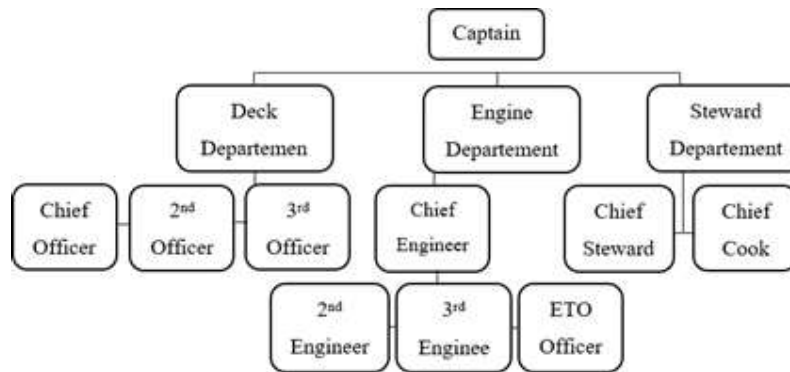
Captain

Deck Departemen

Engine Departement

Steward Departement

Chief Officer

$2^{nd}$ Officer

$3^{rd}$ Officer

Chief Engineer

Chief Steward

Chief Cook

$2^{nd}$ Engineer

$3^{rd}$ Enginee

ETO Officer